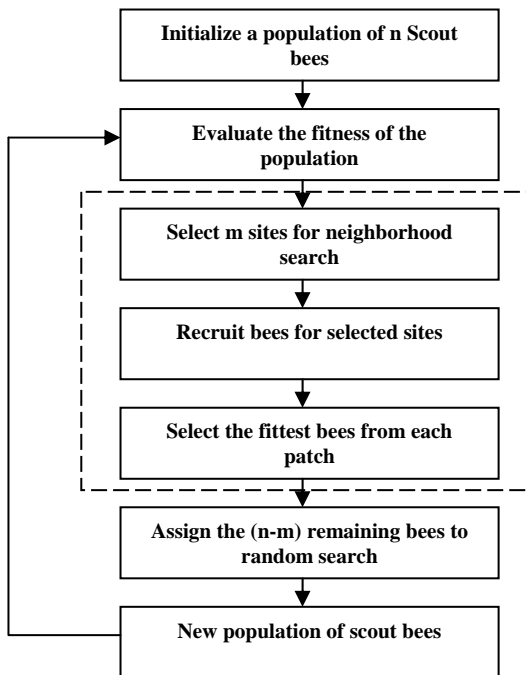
Initialize a population of n Scout bees

Evaluate the fitness of the population

Select m sites for neighborhood search

Recruit bees for selected sites

Select the fittest bees from each patch

Assign the (n-m) remaining bees to random search

New population of scout bees